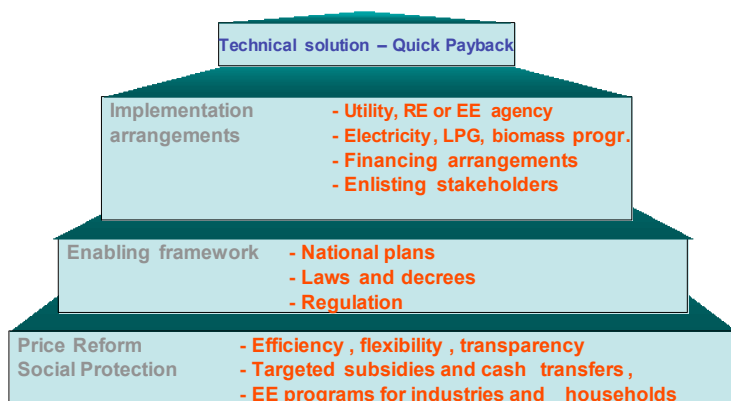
Technical solution – Quick Payback

Implementation arrangements

- Utility, RE or EE agency
- Electricity, LPG, biomass progr.
- Financing arrangements
- Enlisting stakeholders

Enabling framework

- National plans
- Laws and decrees
- Regulation

Price Reform
Social Protection

- Efficiency , flexibility , transparency
- Targeted subsidies and cash transfers ,
- EE programs for industries and households